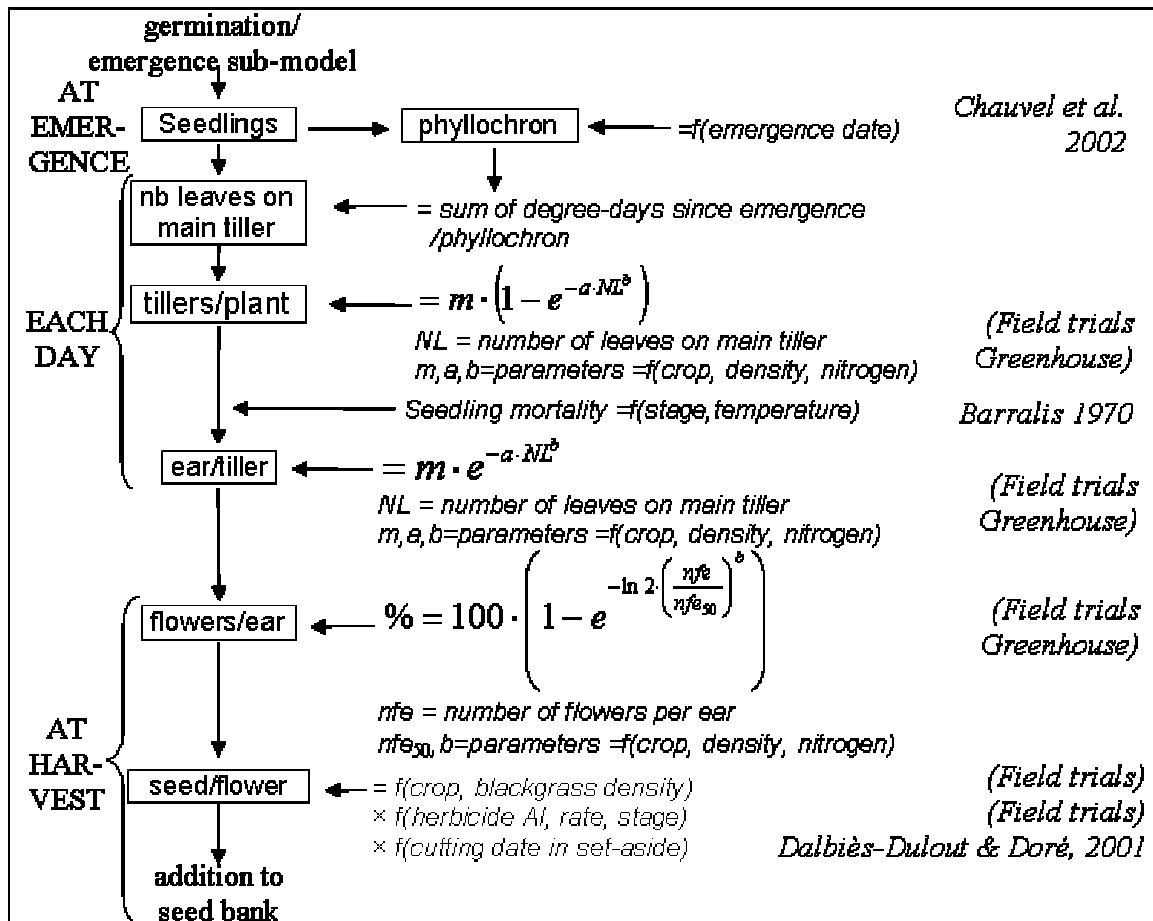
germination/ emergence sub-model

AT EMERGENCE

Seedlings

phyllochron

=f(emergence date)

Chauvel et al. 2002

nb leaves on main tiller

= sum of degree-days since emergence /phyllochron

EACH DAY

tillers/plant

$= m \cdot \left(1 - e^{-a \cdot NL^b}\right)$

NL = number of leaves on main tiller
m,a,b=parameters =f(crop, density, nitrogen)

(Field trials Greenhouse)

Seedling mortality =f(stage,temperature)

Barralis 1970

ear/tiller

$= m \cdot e^{-a \cdot NL^b}$

NL = number of leaves on main tiller
m,a,b=parameters =f(crop, density, nitrogen)

(Field trials Greenhouse)

AT HARVEST

flowers/ear

$\% = 100 \cdot \left(1 - e^{-\ln 2 \cdot \left(\frac{nfe}{nfe_{50}}\right)^b}\right)$

(Field trials Greenhouse)

nfe = number of flowers per ear
$nfe_{50}$, b=parameters =f(crop, density, nitrogen)

seed/flower

= f(crop, blackgrass density)
× f(herbicide AI, rate, stage)
× f(cutting date in set-aside)

(Field trials)
(Field trials)
Dalbiès-Dulout & Doré, 2001

addition to seed bank